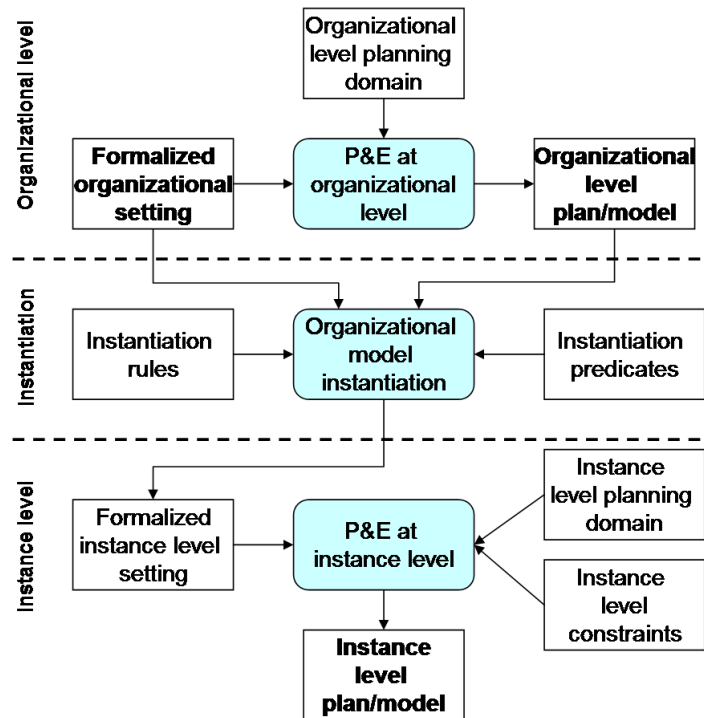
Organizational level

Organizational level planning domain

Formalized organizational setting

P&E at organizational level

Organizational level plan/model

Instantiation

Instantiation rules

Organizational model instantiation

Instantiation predicates

Instance level

Formalized instance level setting

P&E at instance level

Instance level planning domain

Instance level constraints

Instance level plan/model